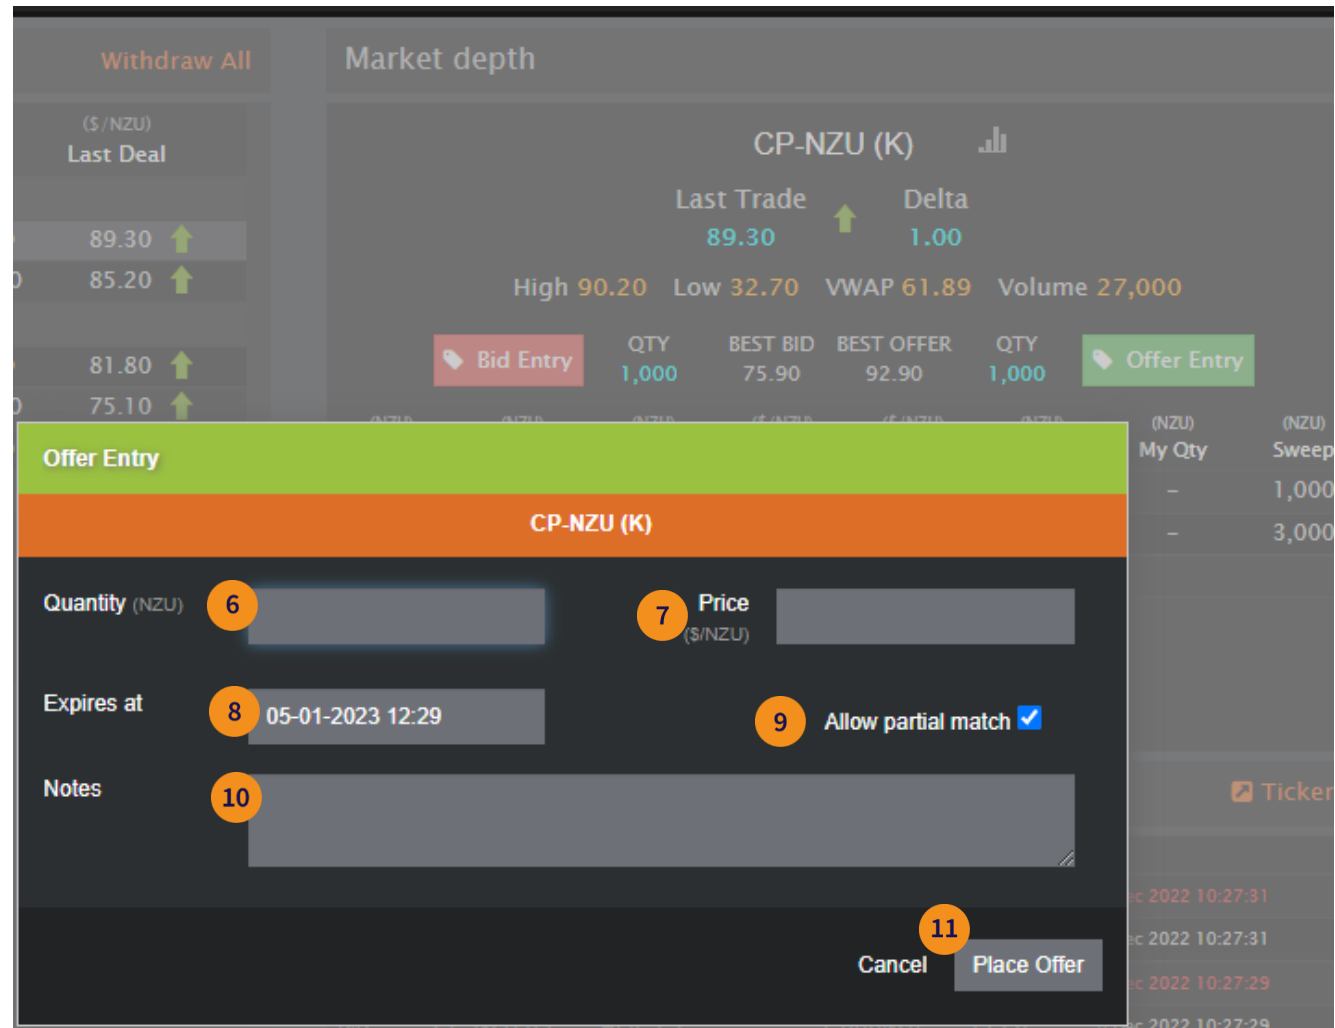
Withdraw All

Market depth

($/NZU)
Last Deal

89.30
85.20
81.80
75.10

CP-NZU (K)

Last Trade 89.30
Delta 1.00

High 90.20 Low 32.70 VWAP 61.89 Volume 27,000

Bid Entry
QTY 1,000
BEST BID 75.90
BEST OFFER 92.90
QTY 1,000
Offer Entry

(NZU) My Qty
(NZU) Sweep
–
1,000
–
3,000

Ticker

c 2022 10:27:31
c 2022 10:27:31
c 2022 10:27:29
c 2022 10:27:29

Offer Entry

CP-NZU (K)

Quantity (NZU) 6

7 Price ($/NZU)

Expires at 8 05-01-2023 12:29

9 Allow partial match

Notes 10

11
Cancel
Place Offer